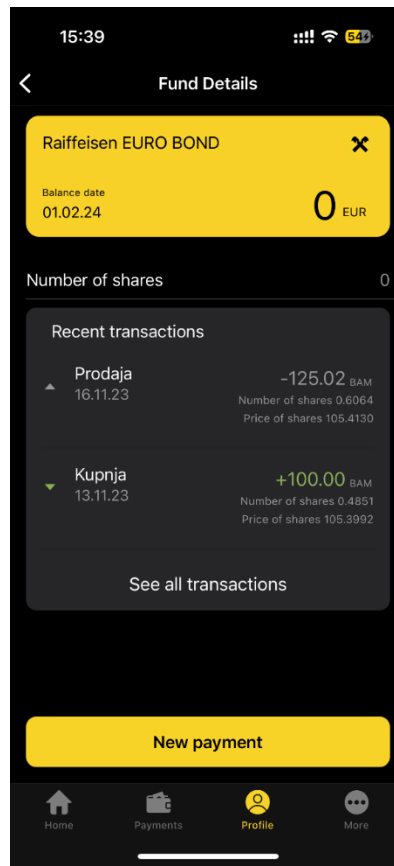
15:39

54

Fund Details

Raiffeisen EURO BOND

Balance date
01.02.24

0 EUR

Number of shares 0

Recent transactions

Prodaja
16.11.23

-125.02 BAM
Number of shares 0.6064
Price of shares 105.4130

Kupnja
13.11.23

+100.00 BAM
Number of shares 0.4851
Price of shares 105.3992

See all transactions

New payment

Home Payments Profile More